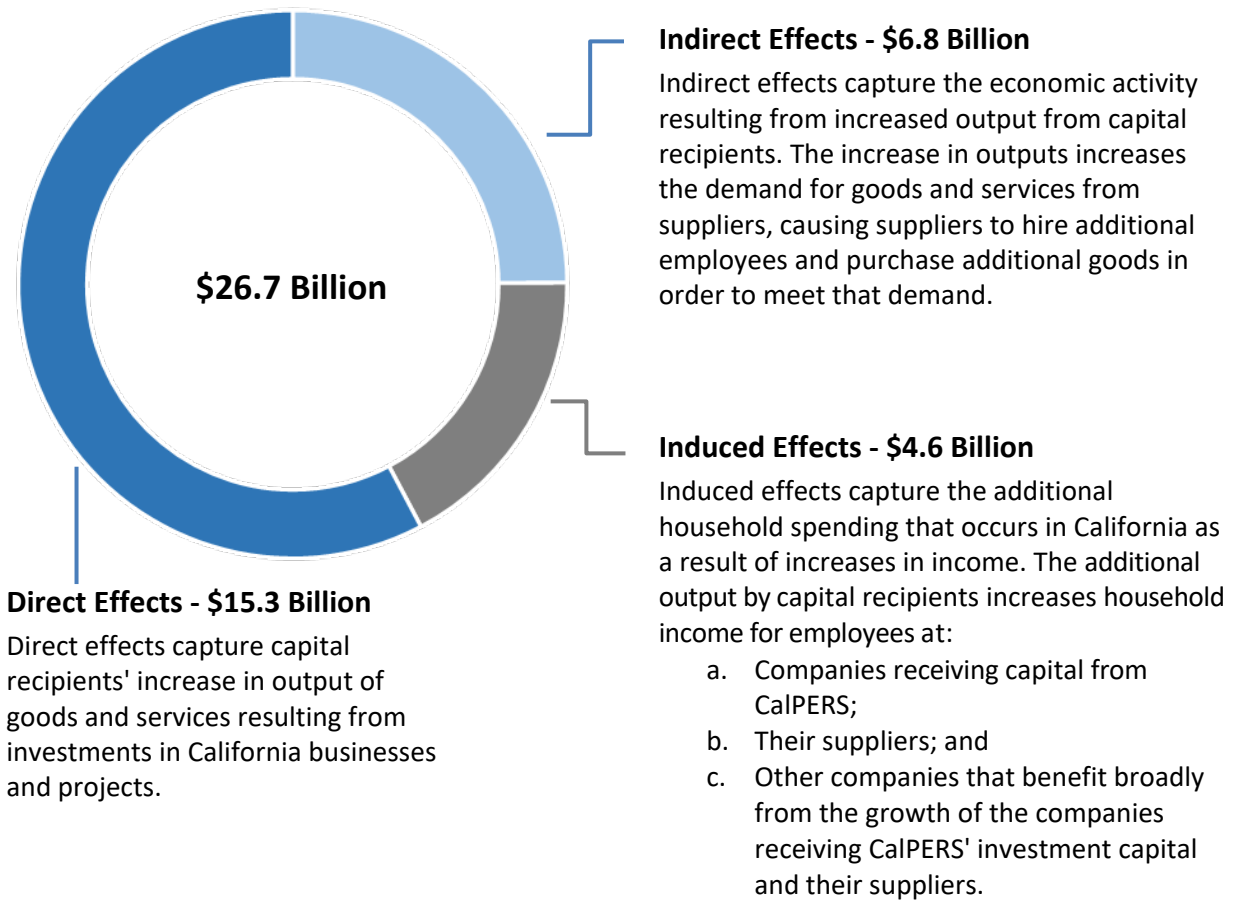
Indirect Effects - \$6.8 Billion

Indirect effects capture the economic activity resulting from increased output from capital recipients. The increase in outputs increases the demand for goods and services from suppliers, causing suppliers to hire additional employees and purchase additional goods in order to meet that demand.

\$26.7 Billion

Induced Effects - \$4.6 Billion

Induced effects capture the additional household spending that occurs in California as a result of increases in income. The additional output by capital recipients increases household income for employees at:

a. Companies receiving capital from CalPERS;
b. Their suppliers; and
c. Other companies that benefit broadly from the growth of the companies receiving CalPERS' investment capital and their suppliers.

Direct Effects - \$15.3 Billion

Direct effects capture capital recipients' increase in output of goods and services resulting from investments in California businesses and projects.